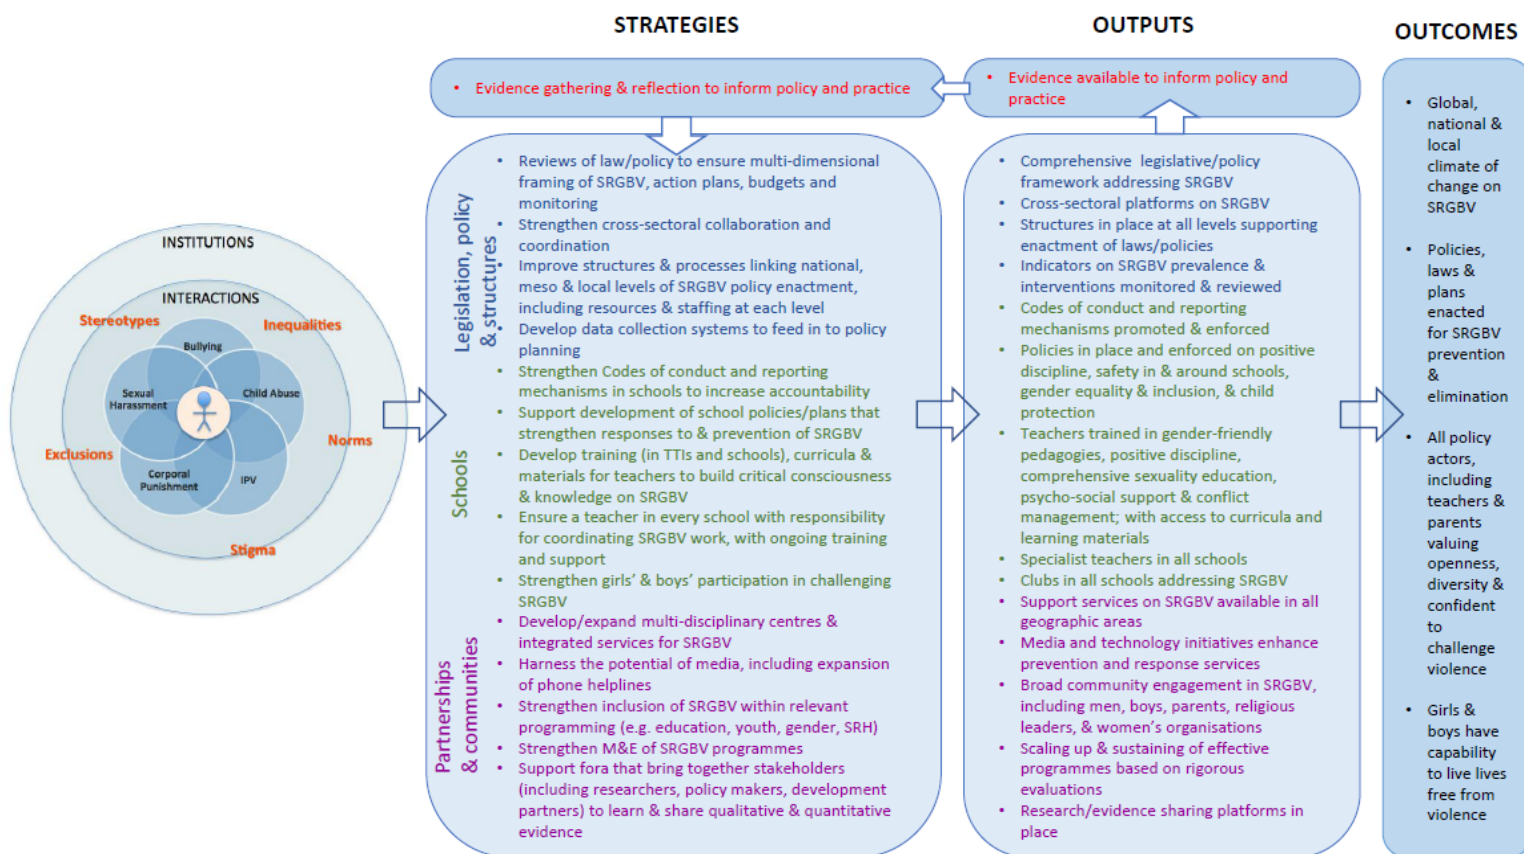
STRATEGIES

OUTPUTS

OUTCOMES

INSTITUTIONS

INTERACTIONS

Stereotypes

Inequalities

Bullying

Sexual Harassment

Child Abuse

Exclusions

Norms

Corporal Punishment

IPV

Stigma

• Evidence gathering & reflection to inform policy and practice

• Evidence available to inform policy and practice

Legislation, policy & structures

• Reviews of law/policy to ensure multi-dimensional framing of SRGBV, action plans, budgets and monitoring
• Strengthen cross-sectoral collaboration and coordination
• Improve structures & processes linking national, meso & local levels of SRGBV policy enactment, including resources & staffing at each level
• Develop data collection systems to feed in to policy planning

Schools

• Strengthen Codes of conduct and reporting mechanisms in schools to increase accountability
• Support development of school policies/plans that strengthen responses to & prevention of SRGBV
• Develop training (in TTIs and schools), curricula & materials for teachers to build critical consciousness & knowledge on SRGBV
• Ensure a teacher in every school with responsibility for coordinating SRGBV work, with ongoing training and support
• Strengthen girls' & boys' participation in challenging SRGBV

Partnerships & communities

• Develop/expand multi-disciplinary centres & integrated services for SRGBV
• Harness the potential of media, including expansion of phone helplines
• Strengthen inclusion of SRGBV within relevant programming (e.g. education, youth, gender, SRH)
• Strengthen M&E of SRGBV programmes
• Support fora that bring together stakeholders (including researchers, policy makers, development partners) to learn & share qualitative & quantitative evidence

• Comprehensive legislative/policy framework addressing SRGBV
• Cross-sectoral platforms on SRGBV
• Structures in place at all levels supporting enactment of laws/policies
• Indicators on SRGBV prevalence & interventions monitored & reviewed
• Codes of conduct and reporting mechanisms promoted & enforced
• Policies in place and enforced on positive discipline, safety in & around schools, gender equality & inclusion, & child protection
• Teachers trained in gender-friendly pedagogies, positive discipline, comprehensive sexuality education, psycho-social support & conflict management; with access to curricula and learning materials
• Specialist teachers in all schools
• Clubs in all schools addressing SRGBV
• Support services on SRGBV available in all geographic areas
• Media and technology initiatives enhance prevention and response services
• Broad community engagement in SRGBV, including men, boys, parents, religious leaders, & women's organisations
• Scaling up & sustaining of effective programmes based on rigorous evaluations
• Research/evidence sharing platforms in place

• Global, national & local climate of change on SRGBV

• Policies, laws & plans enacted for SRGBV prevention & elimination

• All policy actors, including teachers & parents valuing openness, diversity & confident to challenge violence

• Girls & boys have capability to live lives free from violence